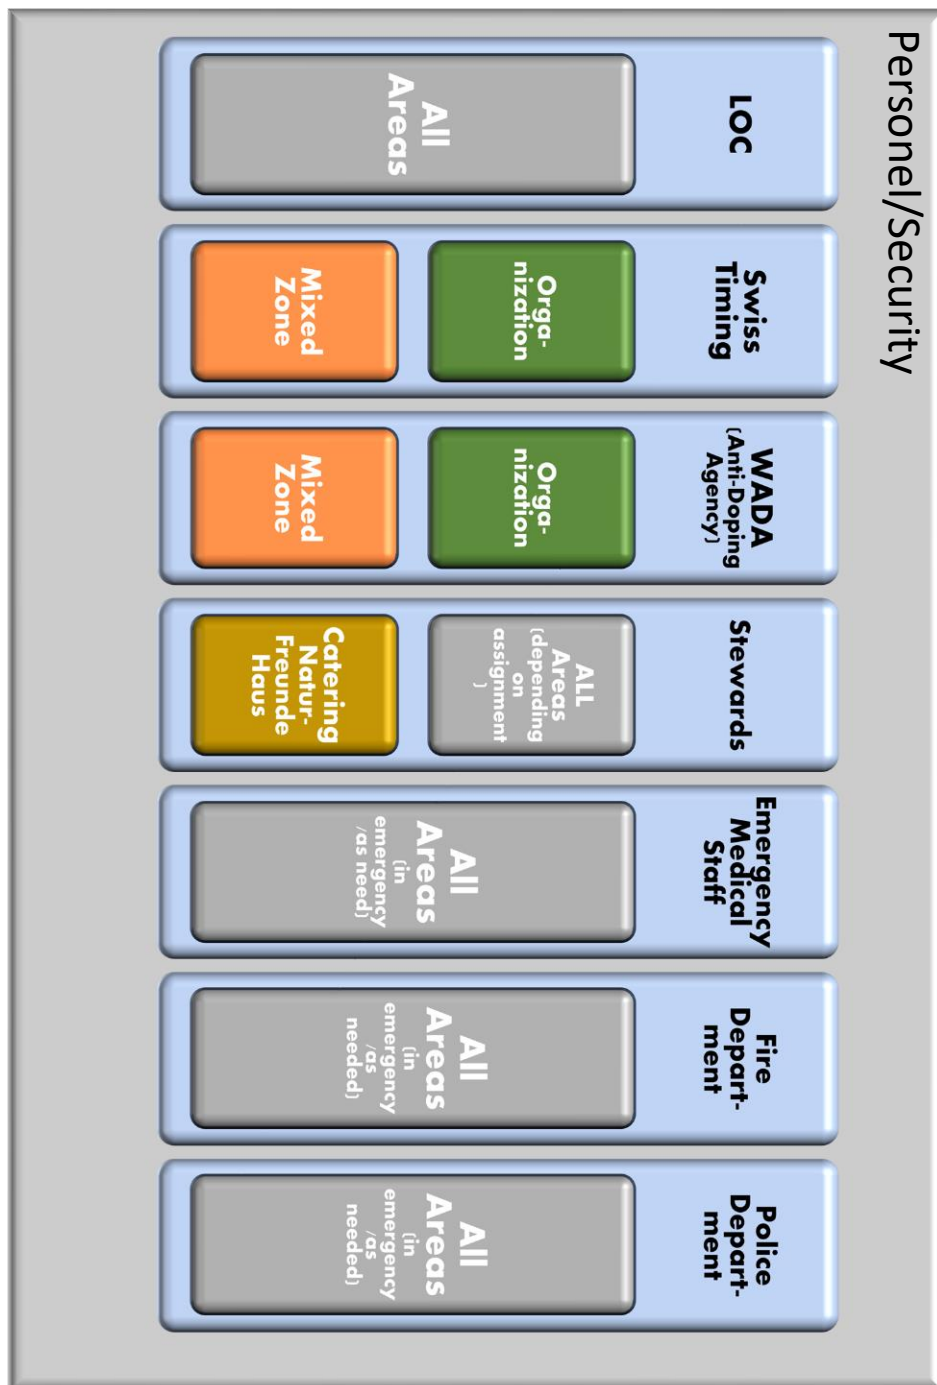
Personel/Security

LOC

All Areas

Swiss Timing

Organization

Mixed Zone

WADA (Anti-Doping Agency)

Organization

Mixed Zone

Stewards

ALL Areas (depending on assignment)

Catering Natur-Freunde Haus

Emergency Medical Staff

All Areas (in emergency /as need)

Fire Department

All Areas (in emergency /as needed)

Police Department

All Areas (in emergency /as needed)